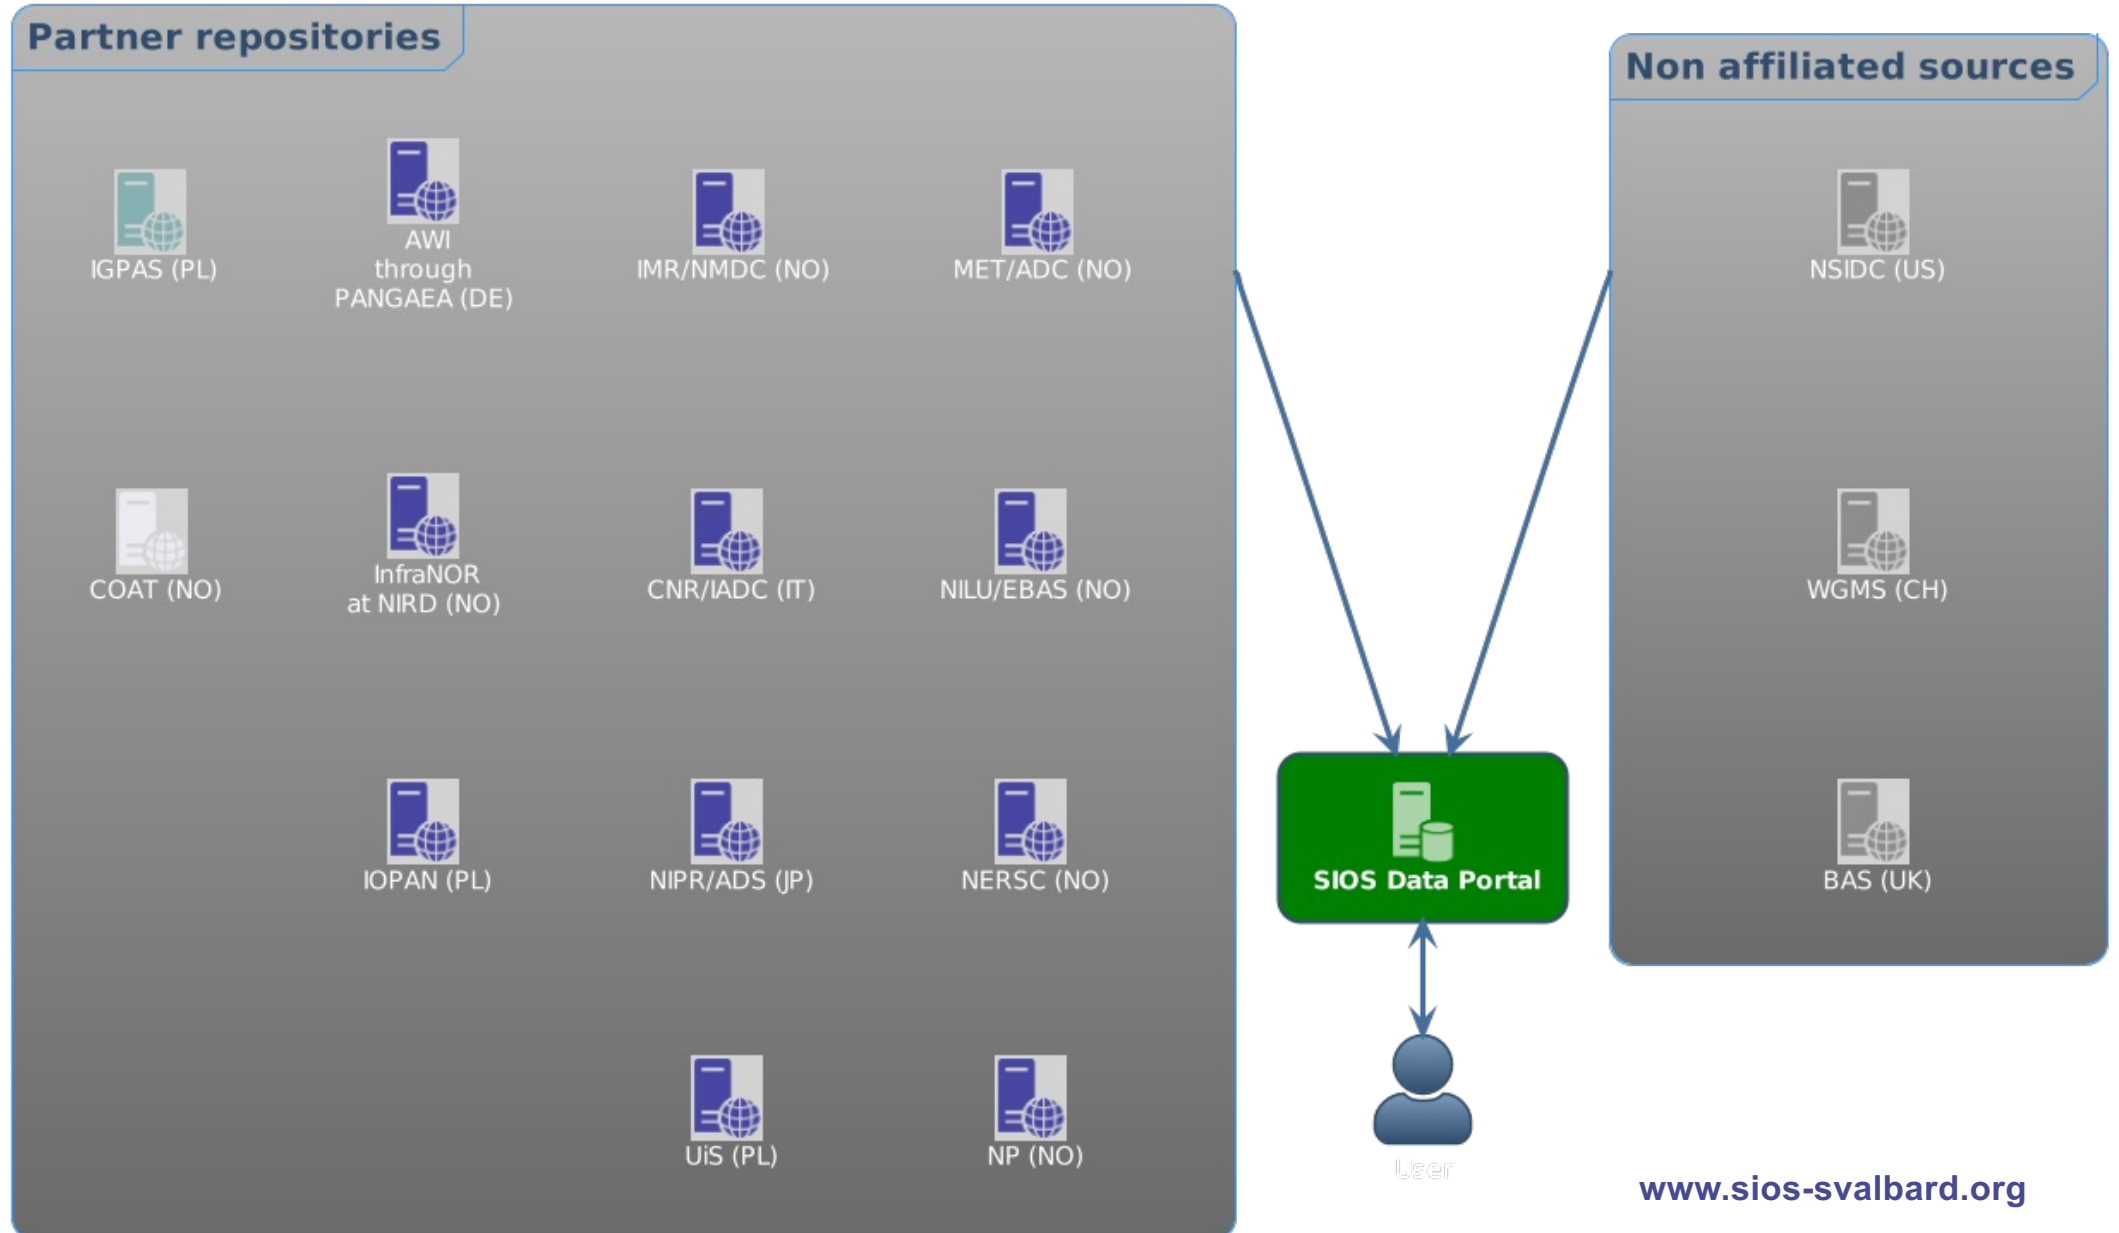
Partner repositories

IGPAS (PL)

AWI through PANGAEA (DE)

IMR/NMDC (NO)

MET/ADC (NO)

COAT (NO)

InfraNOR at NIRD (NO)

CNR/IADC (IT)

NILU/EBAS (NO)

IOPAN (PL)

NIPR/ADS (JP)

NERSC (NO)

UiS (PL)

NP (NO)

SIOS Data Portal

User

Non affiliated sources

NSIDC (US)

WGMS (CH)

BAS (UK)

www.sios-svalbard.org